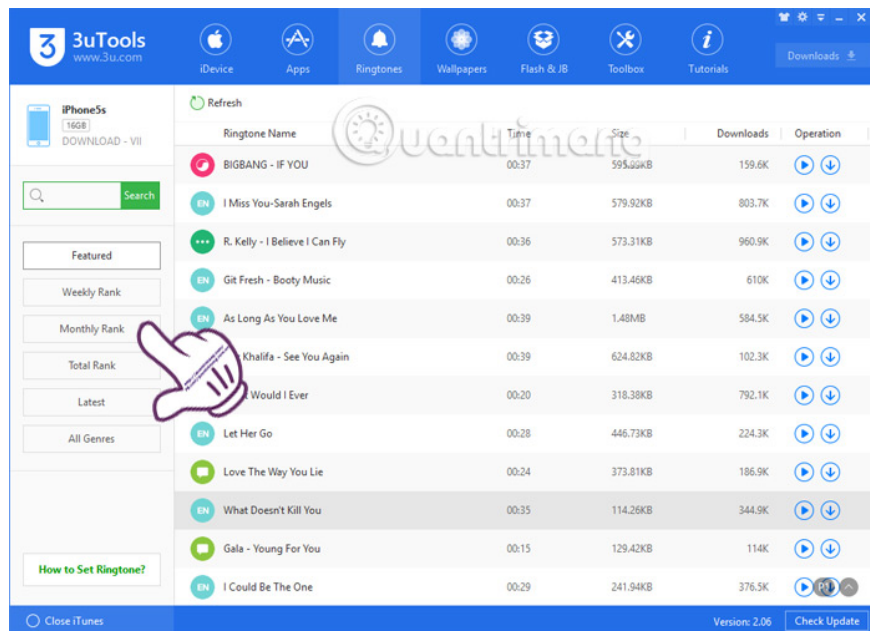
3uTools
www.3u.com

iDevice Apps Ringtones Wallpapers Flash & JB Toolbox Tutorials

Downloads

iPhone5s
16GB
DOWNLOAD - VII

Search

Featured
Weekly Rank
Monthly Rank
Total Rank
Latest
All Genres

How to Set Ringtone?

Refresh

Quantrimang

| | Ringtone Name | Time | Size | Downloads | Operation |
|---|---|---|---|---|---|
| | BIGBANG - IF YOU | 00:37 | 595.99KB | 159.6K | |
| EN | I Miss You-Sarah Engels | 00:37 | 579.92KB | 803.7K | |
| | R. Kelly - I Believe I Can Fly | 00:36 | 573.31KB | 960.9K | |
| EN | Git Fresh - Booty Music | 00:26 | 413.46KB | 610K | |
| EN | As Long As You Love Me | 00:39 | 1.48MB | 584.5K | |
| | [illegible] Khalifa - See You Again | 00:39 | 624.82KB | 102.3K | |
| | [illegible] Would I Ever | 00:20 | 318.38KB | 792.1K | |
| EN | Let Her Go | 00:28 | 446.73KB | 224.3K | |
| | Love The Way You Lie | 00:24 | 373.81KB | 186.9K | |
| EN | What Doesn't Kill You | 00:35 | 114.26KB | 344.9K | |
| | Gala - Young For You | 00:15 | 129.42KB | 114K | |
| EN | I Could Be The One | 00:29 | 241.94KB | 376.5K | |

Close iTunes

Version: 2.06 Check Update